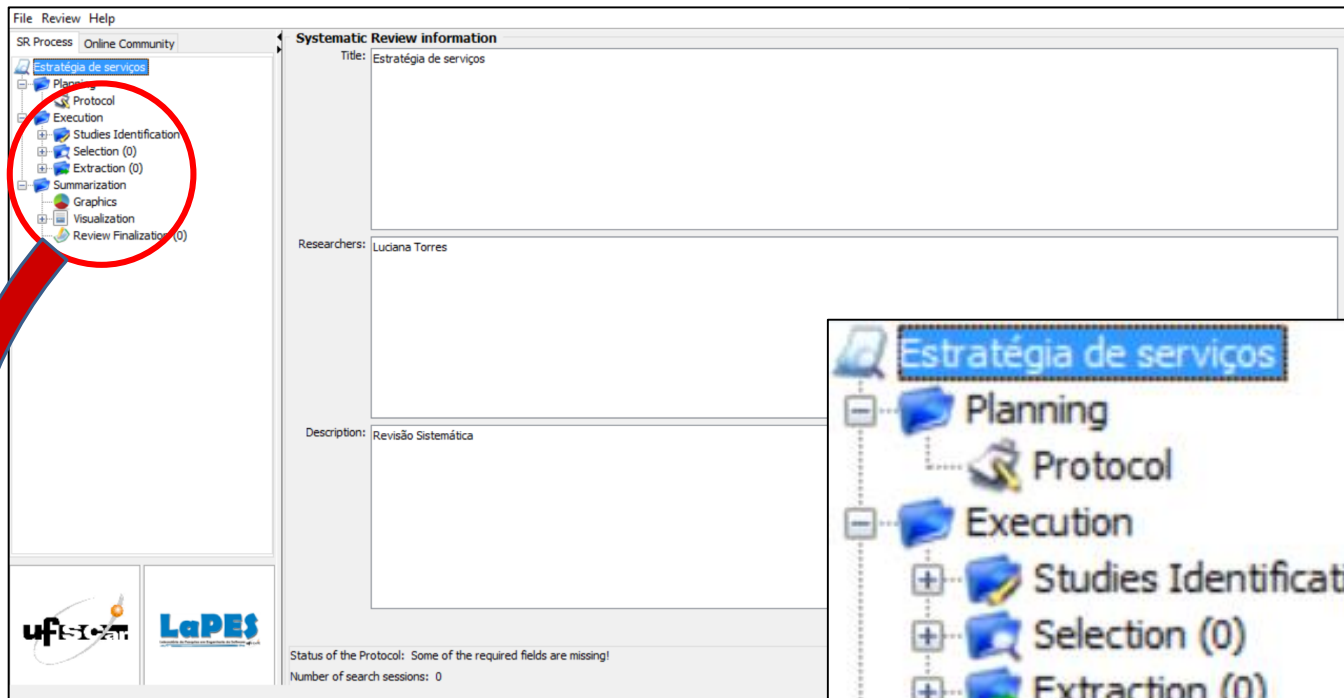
File Review Help

SR Process Online Community

Estratégia de serviços
Planning
Protocol
Execution
Studies Identification
Selection (0)
Extraction (0)
Summarization
Graphics
Visualization
Review Finalization (0)

ufscar

LaPES

Systematic Review information

Title: Estratégia de serviços

Researchers: Luciana Torres

Description: Revisão Sistemática

Status of the Protocol: Some of the required fields are missing!

Number of search sessions: 0

Estratégia de serviços
Planning
Protocol
Execution
Studies Identificat
Selection (0)
Extraction (0)